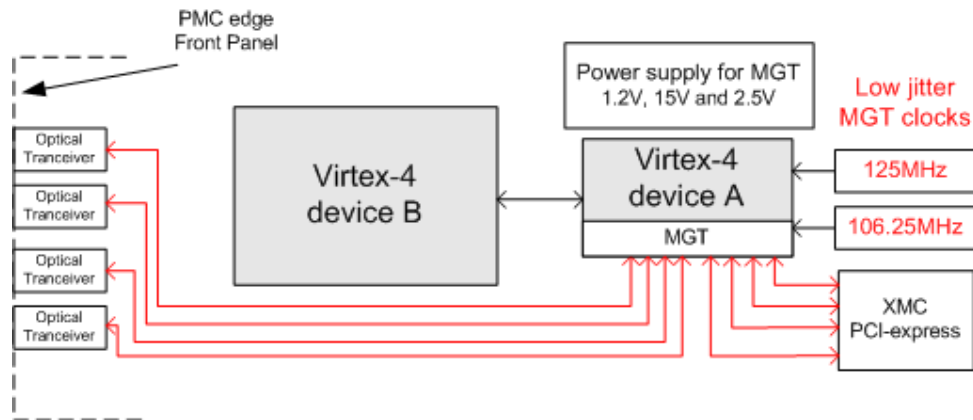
PMC edge
Front Panel

Power supply for MGT
1.2V, 15V and 2.5V

Low jitter
MGT clocks

Optical Tranceiver

Optical Tranceiver

Optical Tranceiver

Optical Tranceiver

Virtex-4
device B

Virtex-4
device A

MGT

125MHz

106.25MHz

XMC
PCI-express